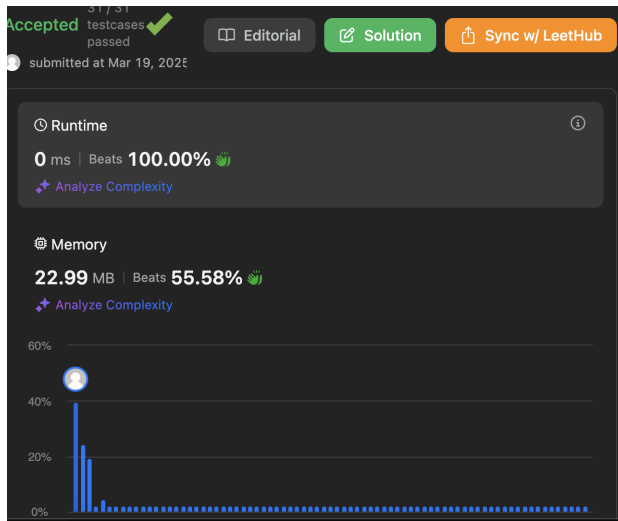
Accepted 31 / 31 testcases passed

submitted at Mar 19, 2025

Editorial

Solution

Sync w/ LeetHub

Runtime

0 ms | Beats 100.00%

Analyze Complexity

Memory

22.99 MB | Beats 55.58%

Analyze Complexity

60%

40%

20%

0%